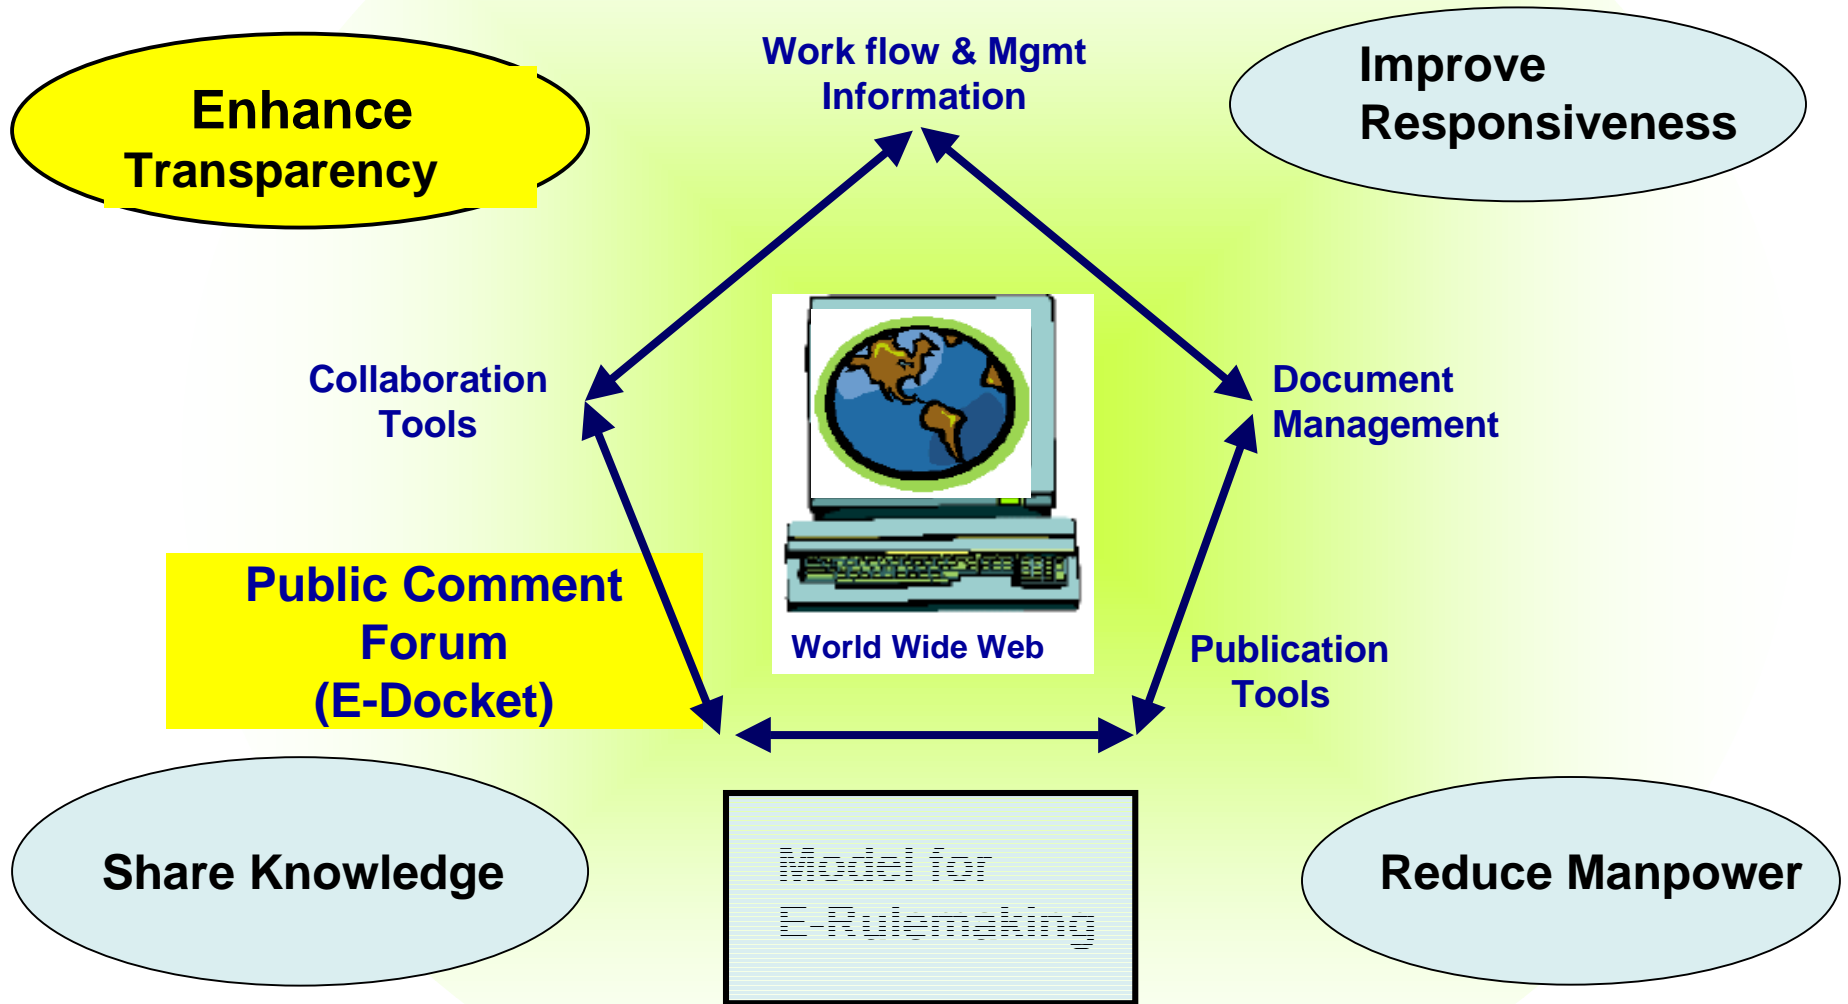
Enhance Transparency

Work flow & Mgmt Information

Improve Responsiveness

Collaboration Tools

Document Management

World Wide Web

Public Comment Forum (E-Docket)

Publication Tools

Share Knowledge

Model for E-Rulemaking

Reduce Manpower